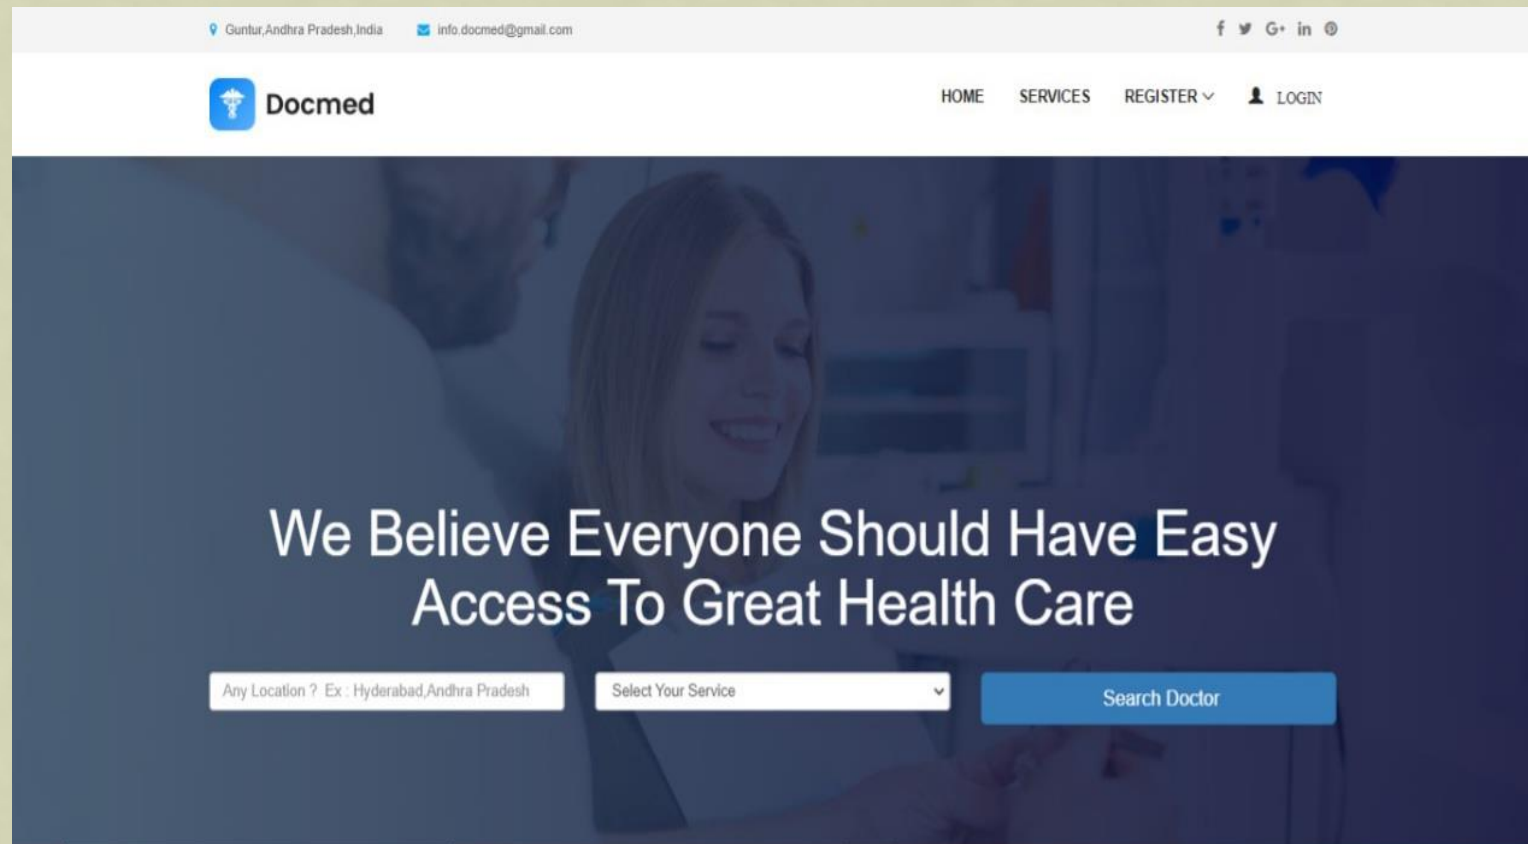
Guntur,Andhra Pradesh,India info.docmed@gmail.com

f G+ in

Docmed

HOME SERVICES REGISTER LOGIN

We Believe Everyone Should Have Easy Access To Great Health Care

Any Location ? Ex : Hyderabad,Andhra Pradesh

Select Your Service

Search Doctor